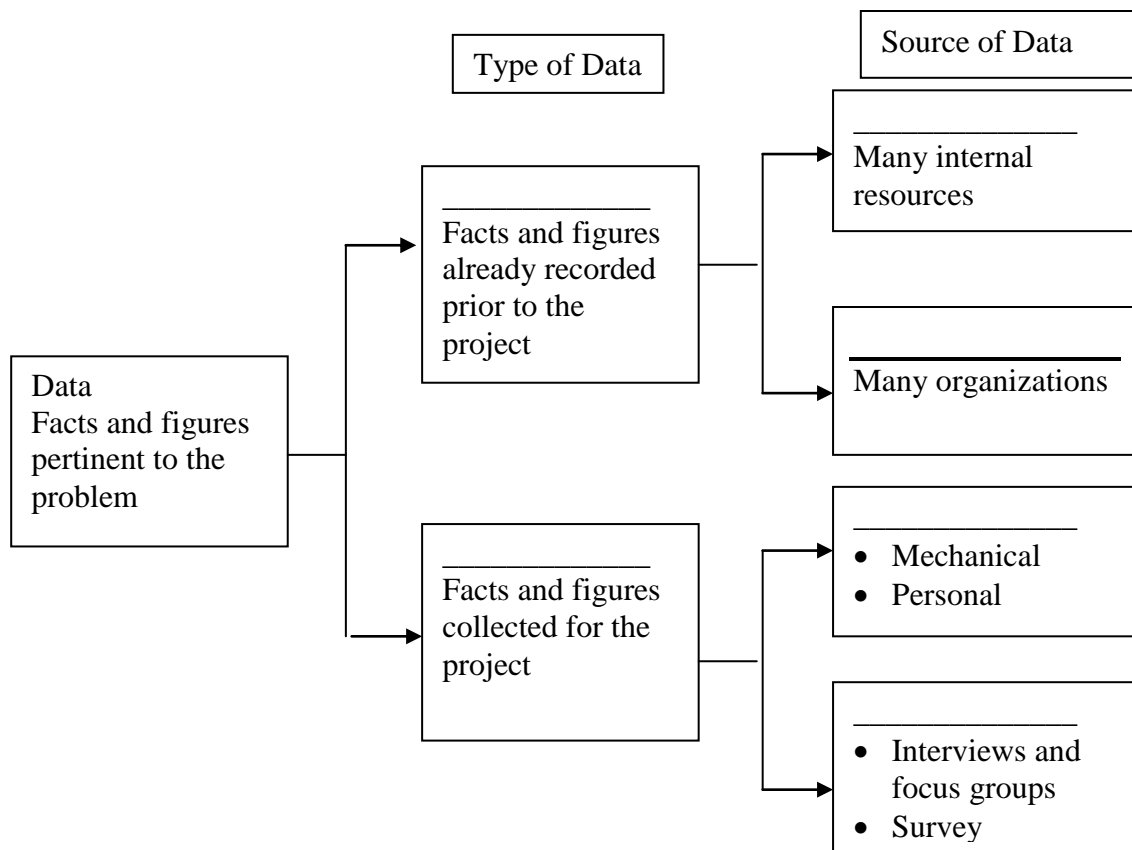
Type of Data

Source of Data

Data
Facts and figures pertinent to the problem

______________
Facts and figures already recorded prior to the project

______________
Facts and figures collected for the project

______________
Many internal resources

______________
Many organizations

______________
• Mechanical
• Personal

______________
• Interviews and focus groups
• Survey